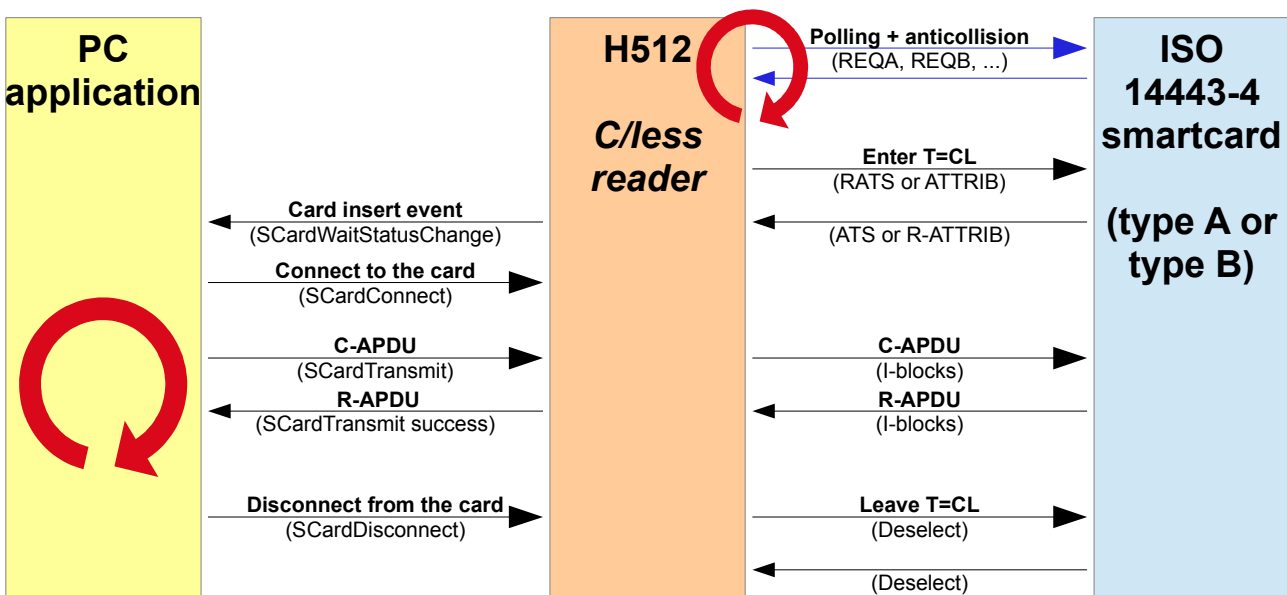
PC application

H512

C/less reader

ISO 14443-4 smartcard

(type A or type B)

Polling + anticollision
(REQA, REQB, ...)

Enter T=CL
(RATS or ATTRIB)

Card insert event
(SCardWaitStatusChange)

(ATS or R-ATTRIB)

Connect to the card
(SCardConnect)

C-APDU
(SCardTransmit)

C-APDU
(I-blocks)

R-APDU
(SCardTransmit success)

R-APDU
(I-blocks)

Disconnect from the card
(SCardDisconnect)

Leave T=CL
(Deselect)

(Deselect)